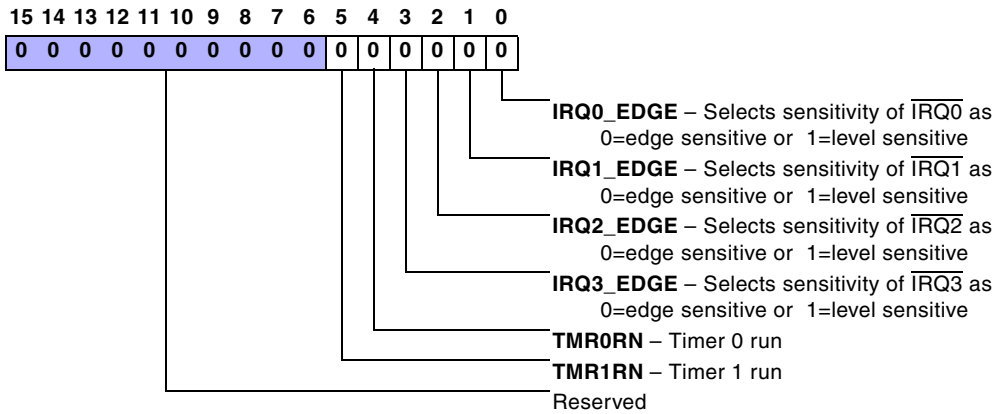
15 14 13 12 11 10 9 8 7 6 5 4 3 2 1 0

| 0 | 0 | 0 | 0 | 0 | 0 | 0 | 0 | 0 | 0 | 0 | 0 | 0 | 0 | 0 | 0 |
|---|---|---|---|---|---|---|---|---|---|---|---|---|---|---|---|

**IRQ0_EDGE** – Selects sensitivity of $\overline{IRQ0}$ as 0=edge sensitive or 1=level sensitive

**IRQ1_EDGE** – Selects sensitivity of $\overline{IRQ1}$ as 0=edge sensitive or 1=level sensitive

**IRQ2_EDGE** – Selects sensitivity of $\overline{IRQ2}$ as 0=edge sensitive or 1=level sensitive

**IRQ3_EDGE** – Selects sensitivity of $\overline{IRQ3}$ as 0=edge sensitive or 1=level sensitive

**TMR0RN** – Timer 0 run

**TMR1RN** – Timer 1 run

Reserved